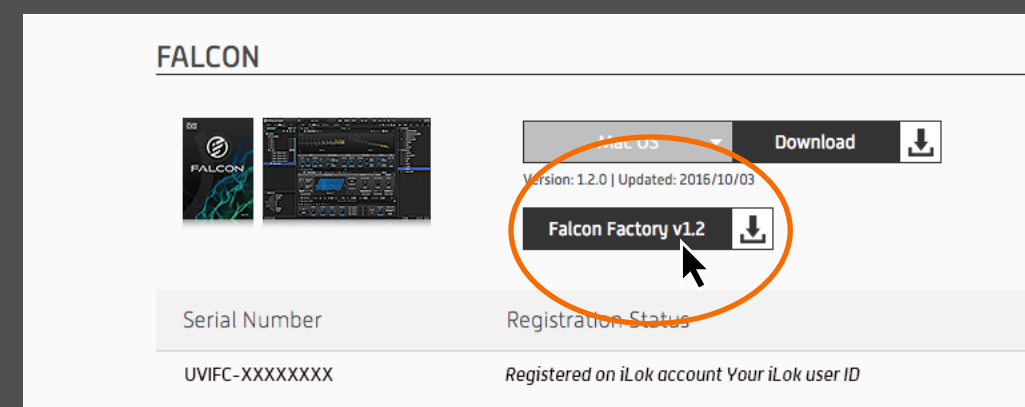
FALCON

FALCON

Mac OS

Download

Version: 1.2.0 | Updated: 2016/10/03

Falcon Factory v1.2

| Serial Number | Registration Status |
|---|---|
| UVIFC-XXXXXXXX | Registered on iLok account Your iLok user ID |